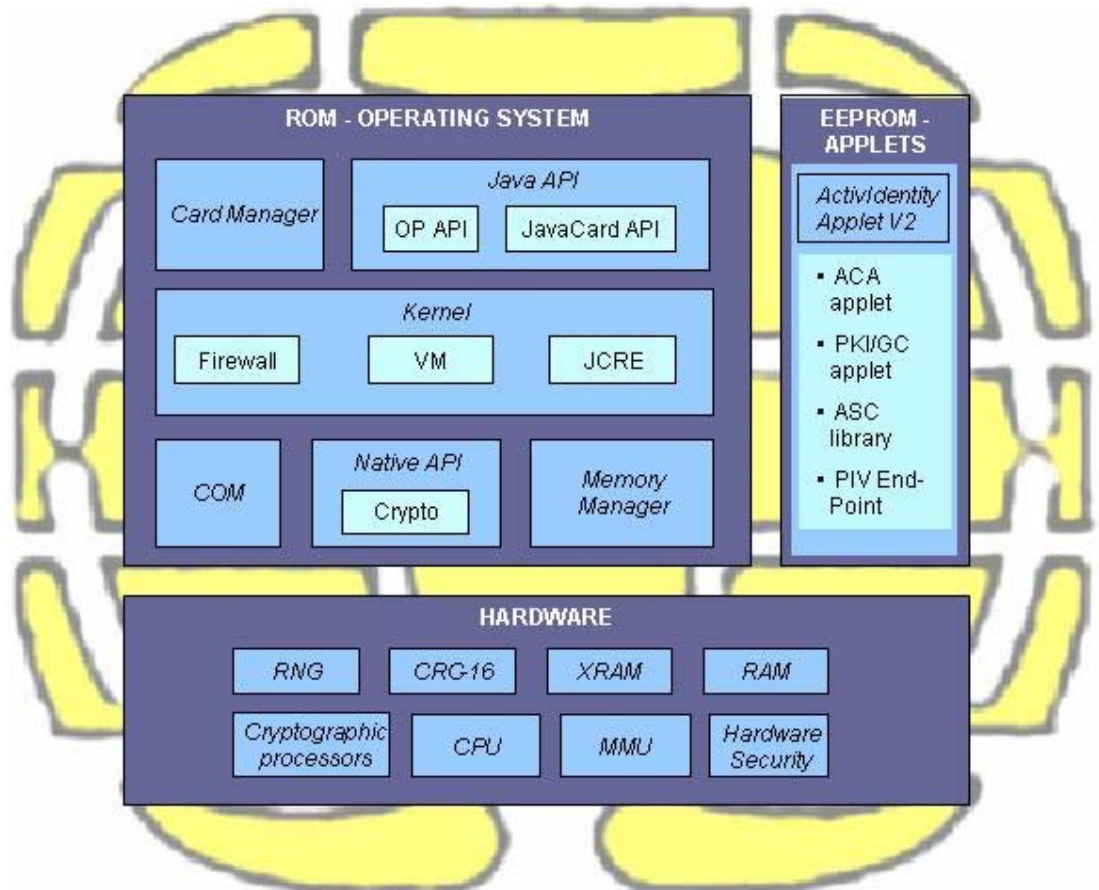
ROM - OPERATING SYSTEM

Card Manager

Java API

OP API

JavaCard API

Kernel

Firewall

VM

JCRE

COM

Native API

Crypto

Memory Manager

EEPROM - APPLETS

ActivIdentity Applet V2

- ACA applet
- PKI/GC applet
- ASC library
- PIV End-Point

HARDWARE

RNG

CRC-16

XRAM

RAM

Cryptographic processors

CPU

MMU

Hardware Security